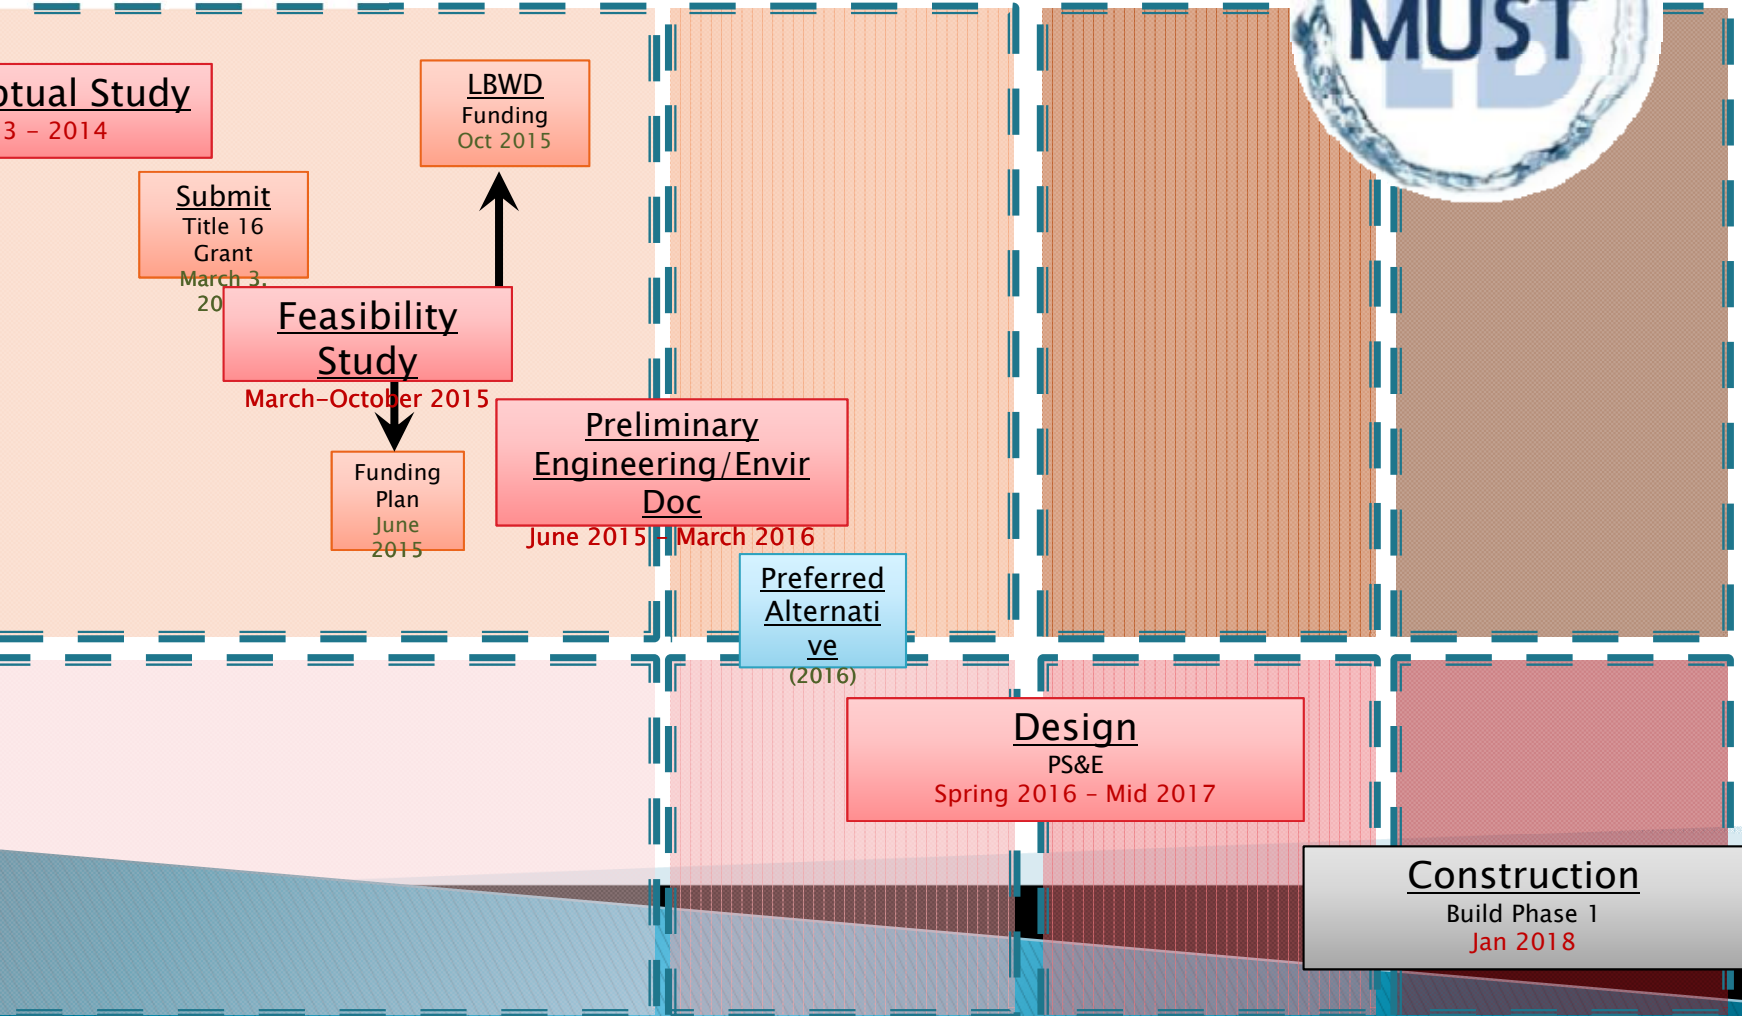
ptual Study
3 – 2014

LBWD
Funding
Oct 2015

MUST

Submit
Title 16
Grant
March 3,
20

Feasibility
Study
March–October 2015

Funding
Plan
June
2015

Preliminary
Engineering/Envir
Doc
June 2015 – March 2016

Preferred
Alternati
ve
(2016)

Design
PS&E
Spring 2016 – Mid 2017

Construction
Build Phase 1
Jan 2018